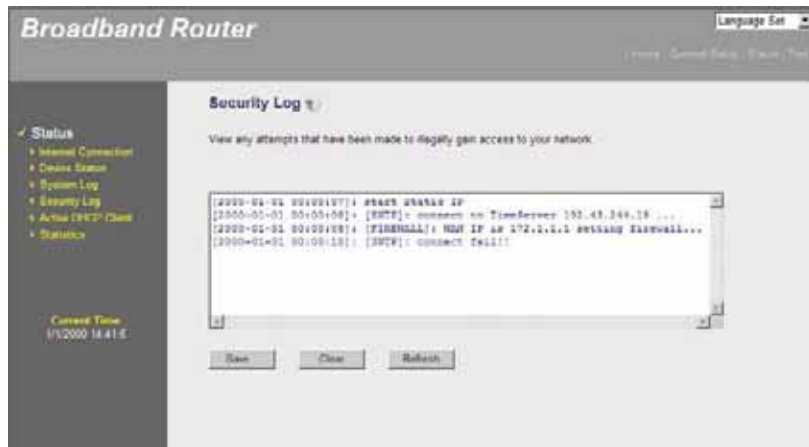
Broadband Router

Language Set

Home | General Setup | Status | Tool

✓ Status
▸ Internet Connection
▸ Device Status
▸ System Log
▸ Security Log
▸ Active DHCP Client
▸ Statistics

Current Time
1/1/2000 14:41:6

Security Log

View any attempts that have been made to illegally gain access to your network.

[2000-01-01 00:00:07]: Start Static IP
[2000-01-01 00:00:08]: [SNTP]: connect to TimeServer 192.43.244.18 ...
[2000-01-01 00:00:08]: [FIREWALL]: WAN IP is 172.1.1.1 setting firewall...
[2000-01-01 00:00:18]: [SNTP]: connect fail!!

Save | Clear | Refresh